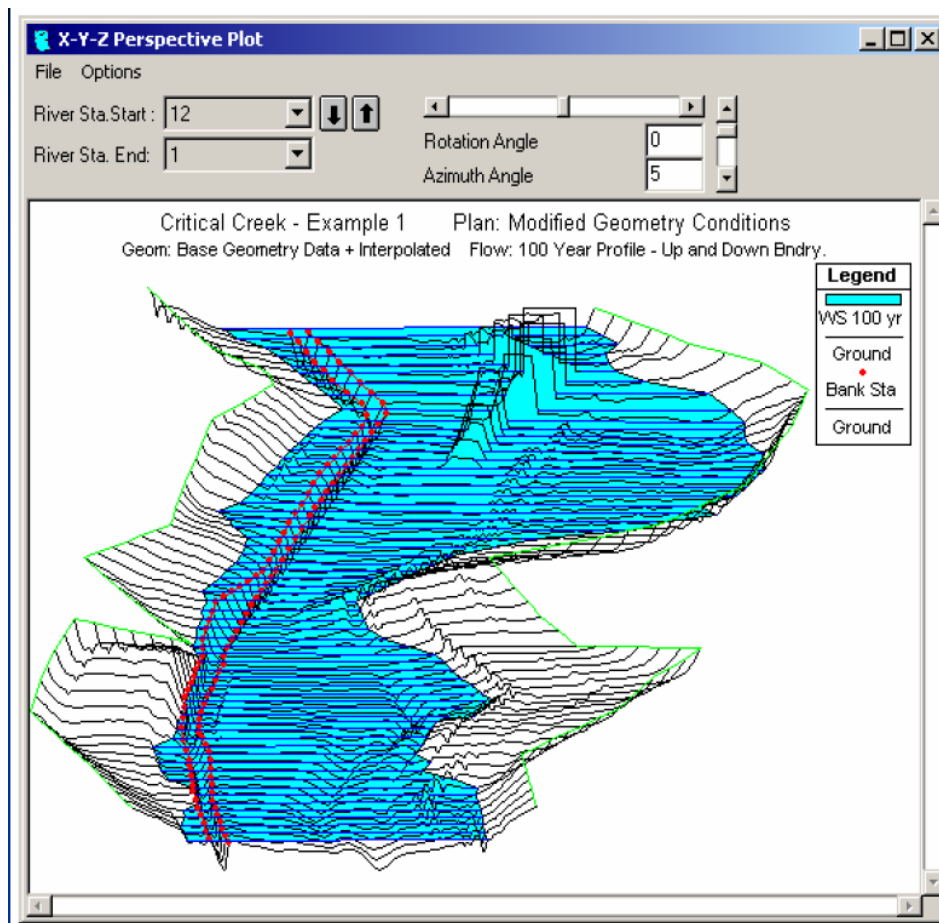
X-Y-Z Perspective Plot

File Options

River Sta.Start : 12

River Sta. End: 1

Rotation Angle 0

Azimuth Angle 5

Critical Creek - Example 1 Plan: Modified Geometry Conditions

Geom: Base Geometry Data + Interpolated Flow: 100 Year Profile - Up and Down Bndry.

| Legend |
|---|
| WS 100 yr |
| Ground |
| Bank Sta |
| Ground |